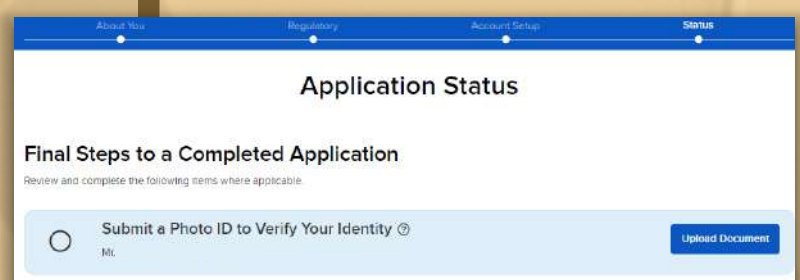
About You
Regulatory
Account Setup
Status

Application Status

Final Steps to a Completed Application

Review and complete the following items where applicable.

Submit a Photo ID to Verify Your Identity ⓘ

Mr.

Upload Document